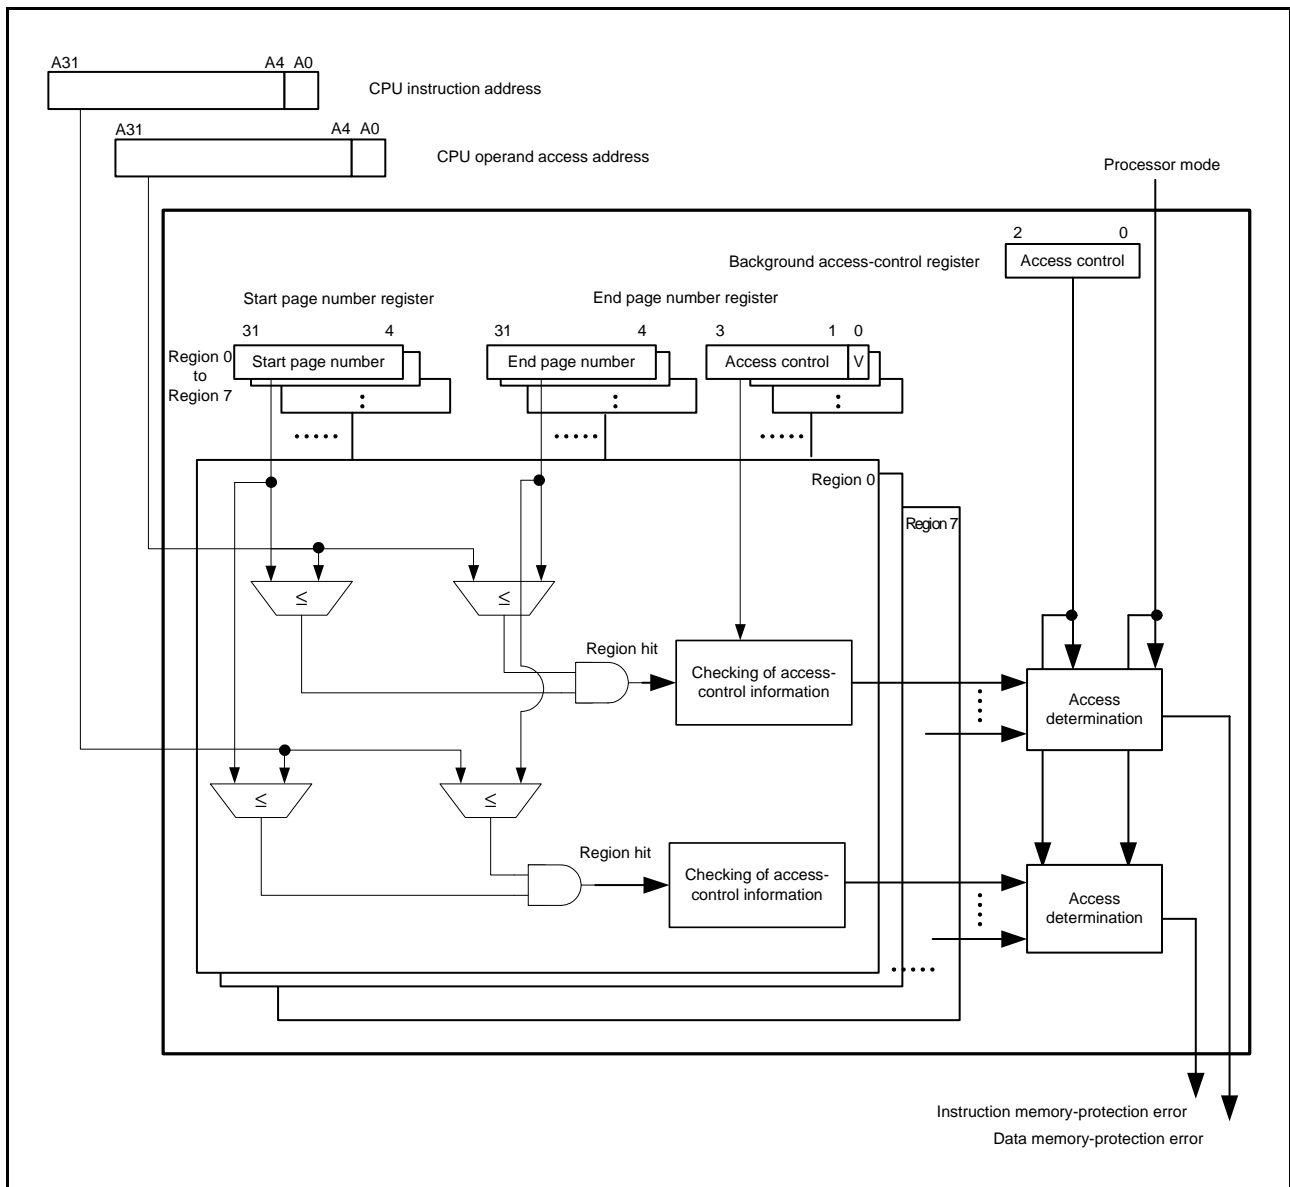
A31 A4 A0

CPU instruction address

A31 A4 A0

CPU operand access address

Processor mode

2 0

Background access-control register

Access control

Start page number register

End page number register

31 4

31 4

3 1 0

Region 0 to Region 7

Start page number

End page number

Access control

V

:

:

:

.....

.....

.....

Region 0

Region 7

≤

≤

Region hit

Checking of access-control information

Access determination

≤

≤

Region hit

Checking of access-control information

Access determination

.....

Instruction memory-protection error

Data memory-protection error